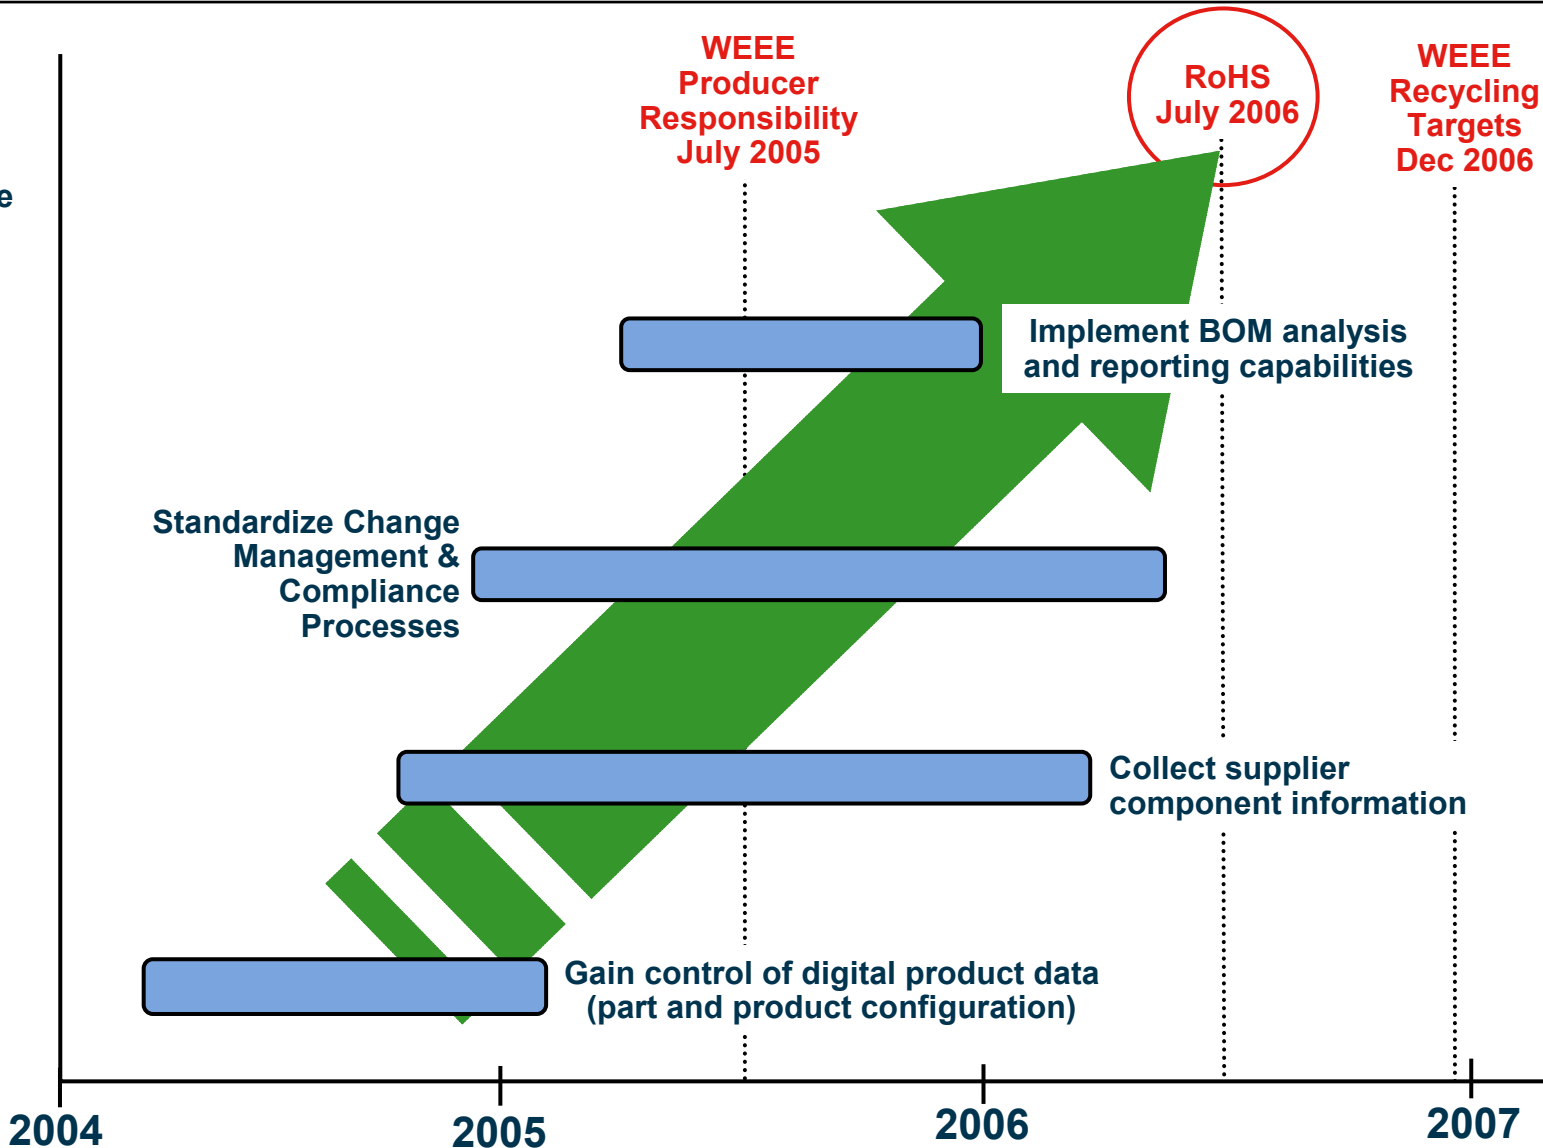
e

WEEE Producer Responsibility July 2005

RoHS July 2006

WEEE Recycling Targets Dec 2006

Implement BOM analysis and reporting capabilities

Standardize Change Management & Compliance Processes

Collect supplier component information

Gain control of digital product data (part and product configuration)

2004

2005

2006

2007